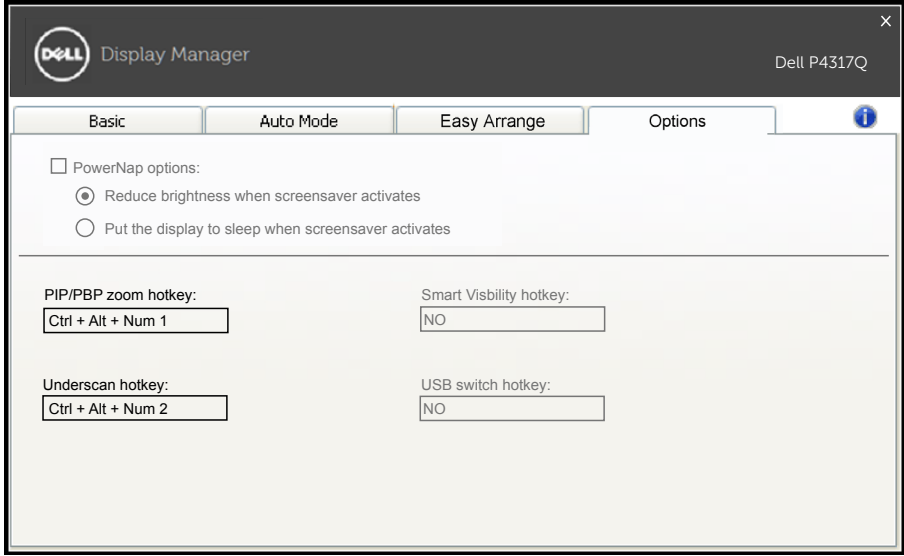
DELL Display Manager

×

Dell P4317Q

Basic | Auto Mode | Easy Arrange | Options

PowerNap options:

Reduce brightness when screensaver activates

Put the display to sleep when screensaver activates

PIP/PBP zoom hotkey:

Ctrl + Alt + Num 1

Smart Visbility hotkey:

NO

Underscan hotkey:

Ctrl + Alt + Num 2

USB switch hotkey:

NO